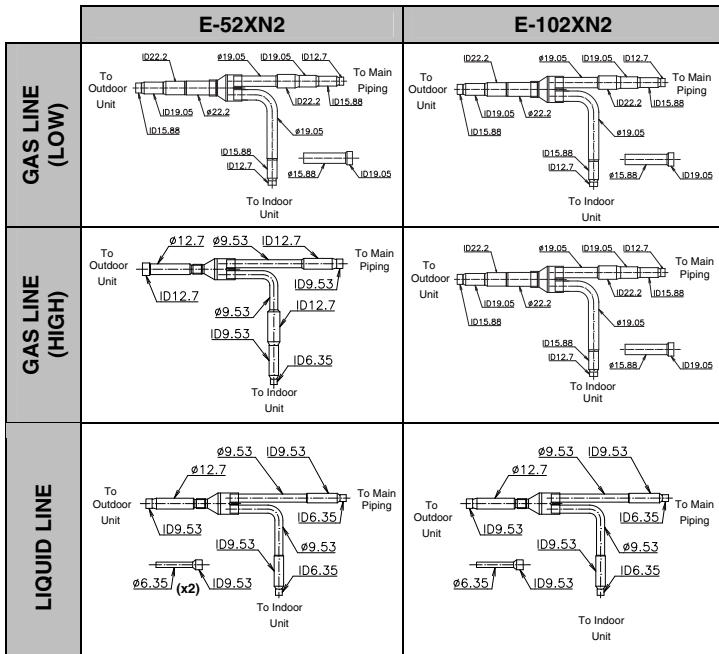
| | E-52XN2 | E-102XN2 |
|---|---|---|
| GAS LINE (LOW) | ID22.2, ø19.05, ID19.05, ID12.7, To Outdoor Unit, To Main Piping, ID19.05, ø22.2, ID22.2, ID15.88, ID15.88, ø19.05, ID15.88, ID12.7, ø15.88, ID19.05, To Indoor Unit | ID22.2, ø19.05, ID19.05, ID12.7, To Outdoor Unit, To Main Piping, ID19.05, ø22.2, ID22.2, ID15.88, ID15.88, ø19.05, ID15.88, ID12.7, ø15.88, ID19.05, To Indoor Unit |
| GAS LINE (HIGH) | ø12.7, ø9.53, ID12.7, To Outdoor Unit, To Main Piping, ID12.7, ID9.53, ø9.53, ID12.7, ID9.53, ID6.35, To Indoor Unit | ID22.2, ø19.05, ID19.05, ID12.7, To Outdoor Unit, To Main Piping, ID19.05, ø22.2, ID22.2, ID15.88, ID15.88, ø19.05, ID15.88, ID12.7, ø15.88, ID19.05, To Indoor Unit |
| LIQUID LINE | ø9.53, ID9.53, ø12.7, To Outdoor Unit, To Main Piping, ID9.53, ID6.35, ID9.53, ø9.53, ID6.35, ø6.35, (x2), ID9.53, To Indoor Unit | ø9.53, ID9.53, ø12.7, To Outdoor Unit, To Main Piping, ID9.53, ID6.35, ID9.53, ø9.53, ID6.35, ø6.35, ID9.53, To Indoor Unit |